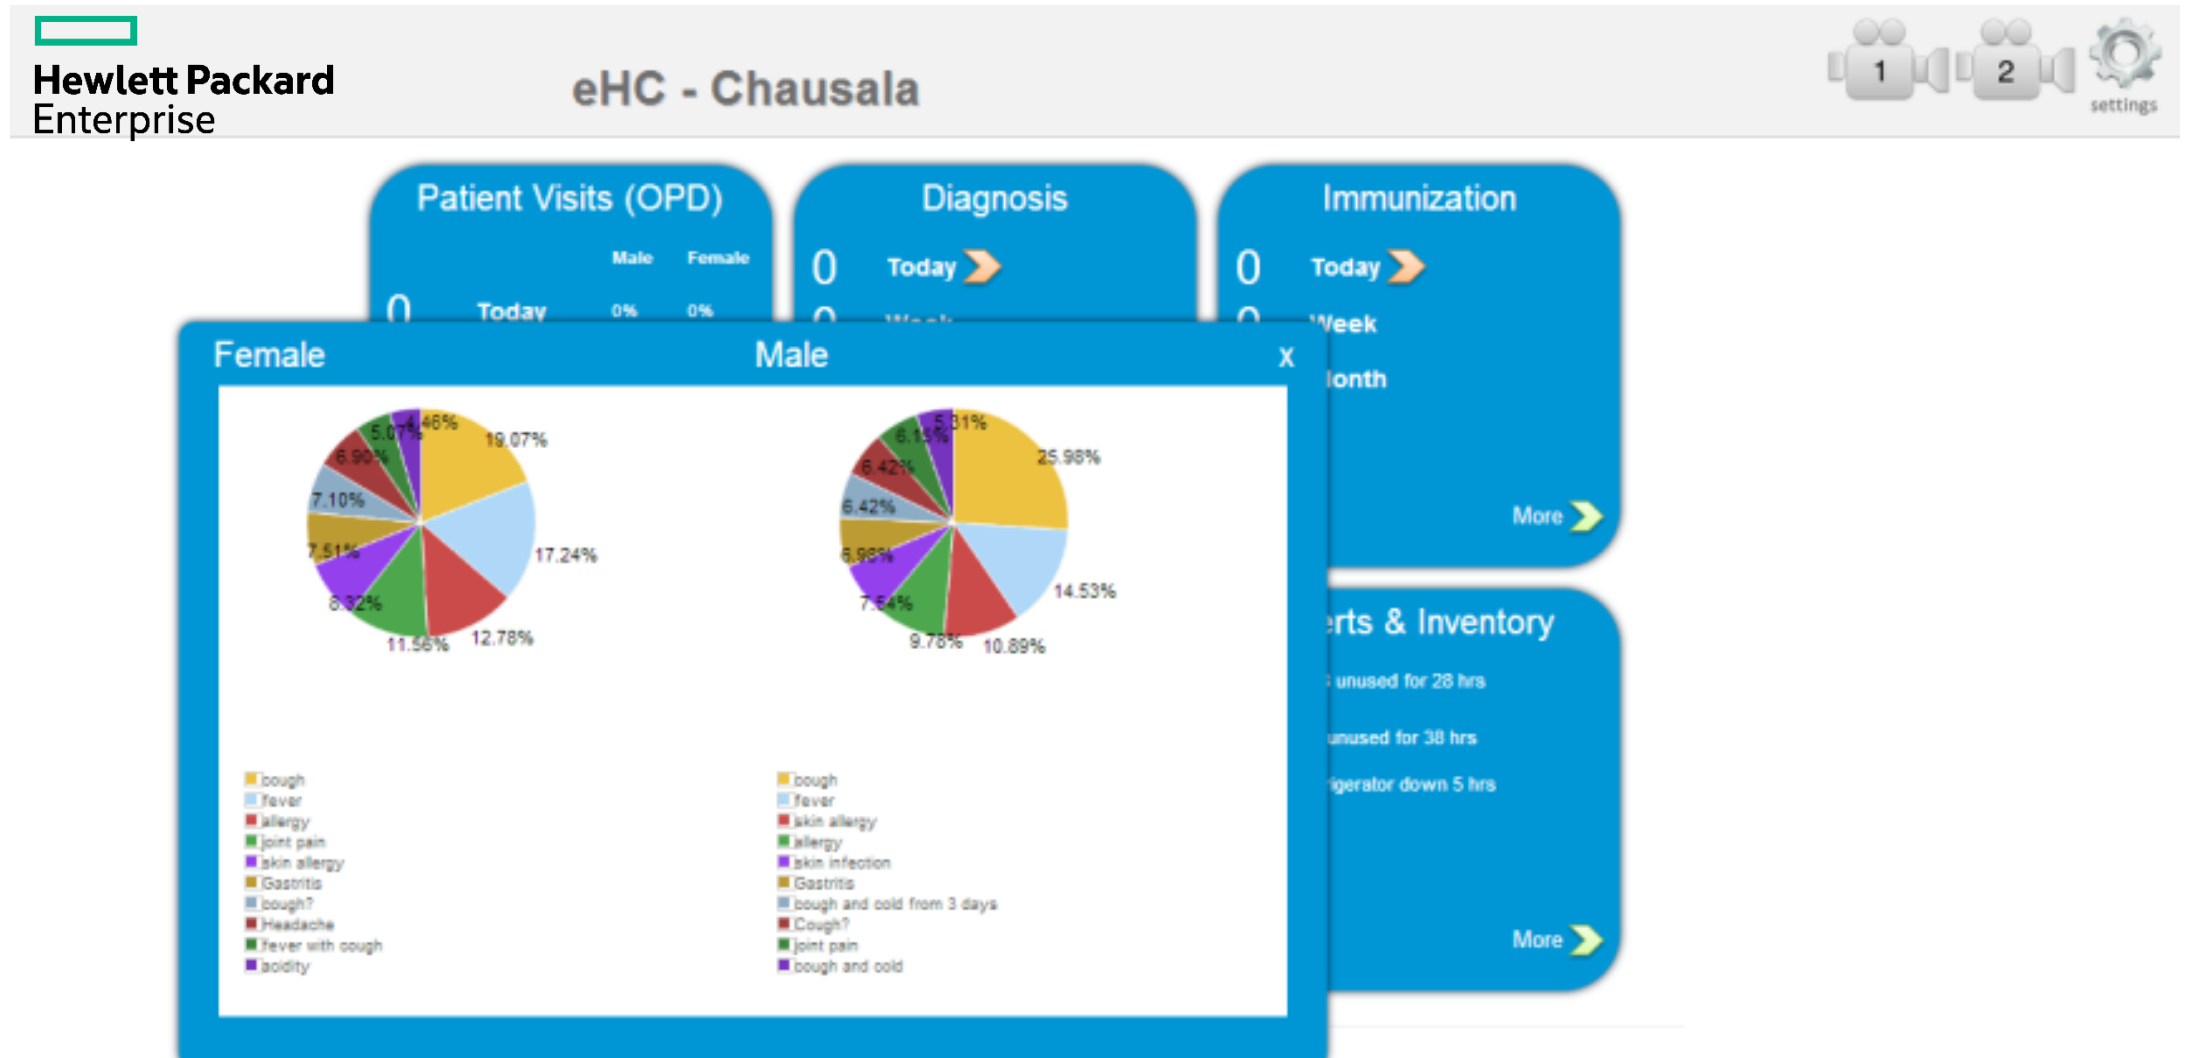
Hewlett Packard Enterprise

eHC - Chausala

1 2 settings

Patient Visits (OPD)

Male Female

0 Today 0% 0%

Diagnosis

0 Today

0 Week

Immunization

0 Today

0 Week

Month

More

rts & Inventory

unused for 28 hrs

unused for 38 hrs

igerator down 5 hrs

More

Female

Male

x

4.46%
19.07%
5.07%
6.90%
7.10%
7.51%
8.32%
11.56%
12.78%
17.24%

5.31%
25.98%
6.15%
6.42%
6.42%
6.98%
7.54%
9.78%
10.89%
14.53%

cough
fever
allergy
joint pain
skin allergy
Gastritis
cough?
Headache
fever with cough
acidity

cough
fever
skin allergy
allergy
skin infection
Gastritis
cough and cold from 3 days
Cough?
joint pain
cough and cold